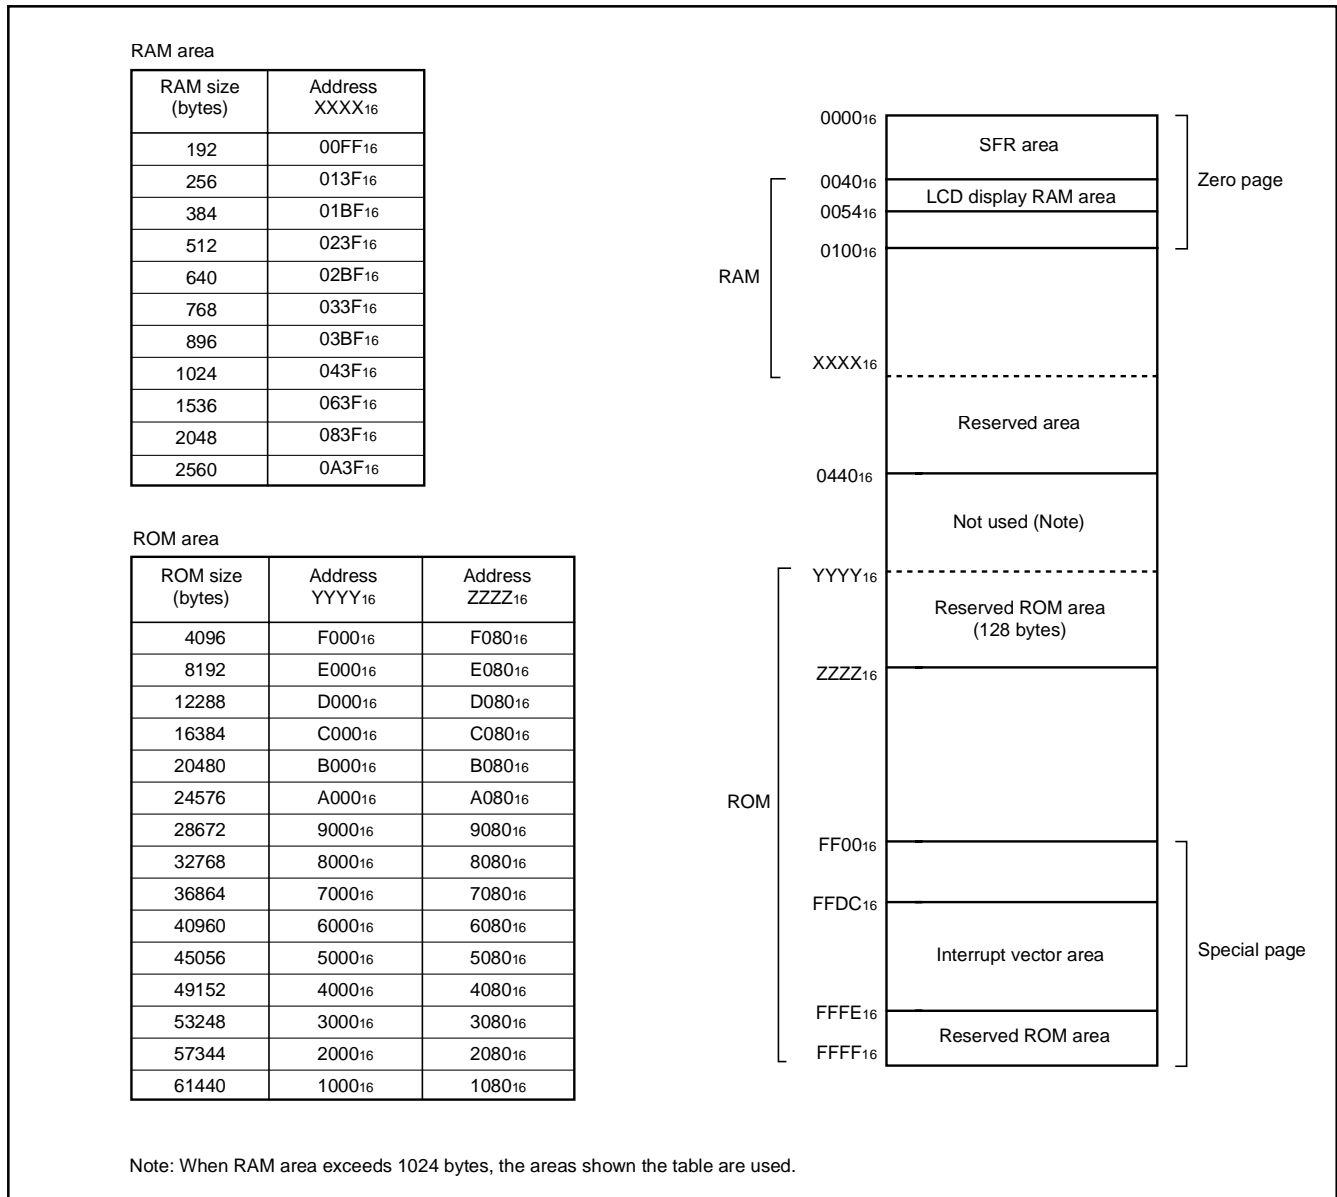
RAM area

| RAM size (bytes) | Address $XXXX_{16}$ |
|---|---|
| 192 | $00FF_{16}$ |
| 256 | $013F_{16}$ |
| 384 | $01BF_{16}$ |
| 512 | $023F_{16}$ |
| 640 | $02BF_{16}$ |
| 768 | $033F_{16}$ |
| 896 | $03BF_{16}$ |
| 1024 | $043F_{16}$ |
| 1536 | $063F_{16}$ |
| 2048 | $083F_{16}$ |
| 2560 | $0A3F_{16}$ |

ROM area

| ROM size (bytes) | Address $YYYY_{16}$ | Address $ZZZZ_{16}$ |
|---|---|---|
| 4096 | $F000_{16}$ | $F080_{16}$ |
| 8192 | $E000_{16}$ | $E080_{16}$ |
| 12288 | $D000_{16}$ | $D080_{16}$ |
| 16384 | $C000_{16}$ | $C080_{16}$ |
| 20480 | $B000_{16}$ | $B080_{16}$ |
| 24576 | $A000_{16}$ | $A080_{16}$ |
| 28672 | $9000_{16}$ | $9080_{16}$ |
| 32768 | $8000_{16}$ | $8080_{16}$ |
| 36864 | $7000_{16}$ | $7080_{16}$ |
| 40960 | $6000_{16}$ | $6080_{16}$ |
| 45056 | $5000_{16}$ | $5080_{16}$ |
| 49152 | $4000_{16}$ | $4080_{16}$ |
| 53248 | $3000_{16}$ | $3080_{16}$ |
| 57344 | $2000_{16}$ | $2080_{16}$ |
| 61440 | $1000_{16}$ | $1080_{16}$ |

$0000_{16}$
SFR area
Zero page
$0040_{16}$
LCD display RAM area
$0054_{16}$
$0100_{16}$
RAM
$XXXX_{16}$
Reserved area
$0440_{16}$
Not used (Note)
$YYYY_{16}$
Reserved ROM area (128 bytes)
$ZZZZ_{16}$
ROM
$FF00_{16}$
$FFDC_{16}$
Interrupt vector area
Special page
$FFFE_{16}$
Reserved ROM area
$FFFF_{16}$

Note: When RAM area exceeds 1024 bytes, the areas shown the table are used.